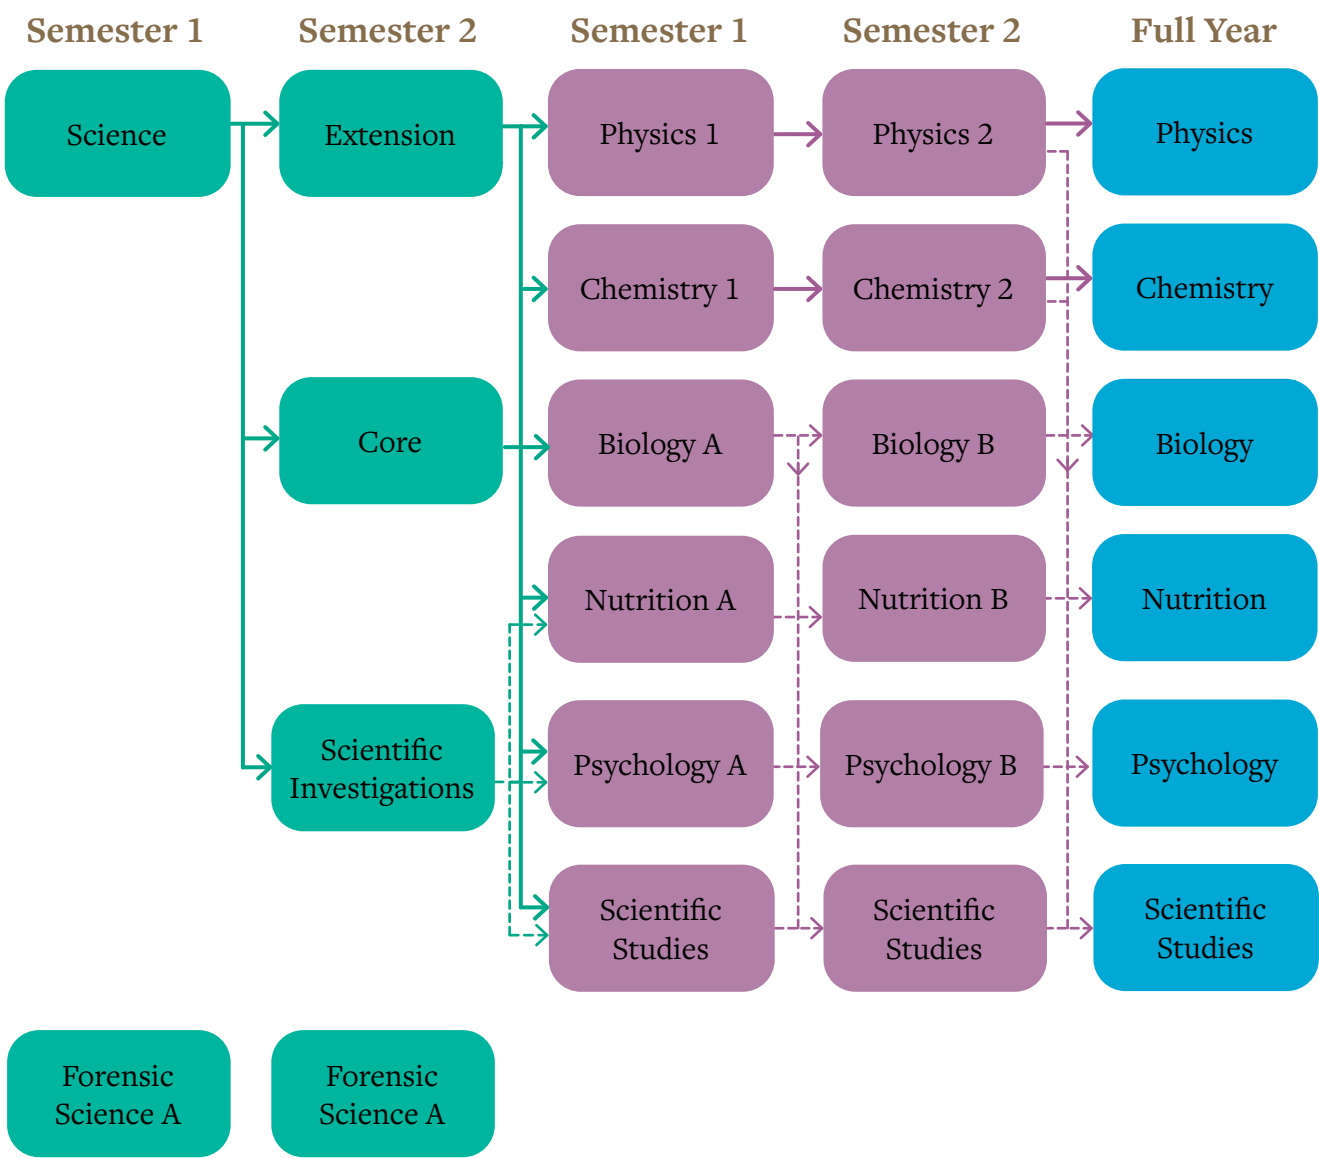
Semester 1

Semester 2

Semester 1

Semester 2

Full Year

Science

Extension

Physics 1

Physics 2

Physics

Chemistry 1

Chemistry 2

Chemistry

Core

Biology A

Biology B

Biology

Nutrition A

Nutrition B

Nutrition

Scientific Investigations

Psychology A

Psychology B

Psychology

Scientific Studies

Scientific Studies

Scientific Studies

Forensic Science A

Forensic Science A